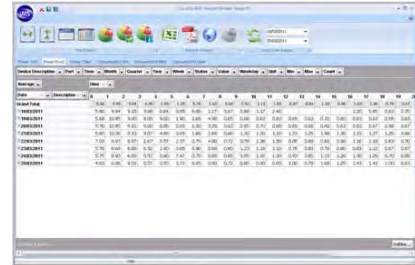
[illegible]

Device Description | Part | Time | Month | Quarter | Year | Week | Station | Value | Weekday | Unit | Min | Max | Count

Average | Hour

| Date | Description | 0 | 1 | 2 | 3 | 4 | 5 | 6 | 7 | 8 | 9 | 10 | 11 | 12 | 13 | 14 | 15 | 16 | 17 | 18 | 19 |
|---|---|---|---|---|---|---|---|---|---|---|---|---|---|---|---|---|---|---|---|---|---|
| Grand Total | | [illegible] | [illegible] | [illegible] | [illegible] | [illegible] | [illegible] | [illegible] | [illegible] | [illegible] | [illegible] | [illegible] | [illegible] | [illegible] | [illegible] | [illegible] | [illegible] | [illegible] | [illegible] | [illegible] | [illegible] |
| 18/03/2011 | | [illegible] | | | | | | | | | | | | | | | | | | | |
| 19/03/2011 | | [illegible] | | | | | | | | | | | | | | | | | | | |
| 20/03/2011 | | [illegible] | | | | | | | | | | | | | | | | | | | |
| 21/03/2011 | | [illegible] | | | | | | | | | | | | | | | | | | | |
| 22/03/2011 | | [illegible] | | | | | | | | | | | | | | | | | | | |
| 23/03/2011 | | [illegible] | | | | | | | | | | | | | | | | | | | |
| 24/03/2011 | | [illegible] | | | | | | | | | | | | | | | | | | | |
| 25/03/2011 | | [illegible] | | | | | | | | | | | | | | | | | | | |